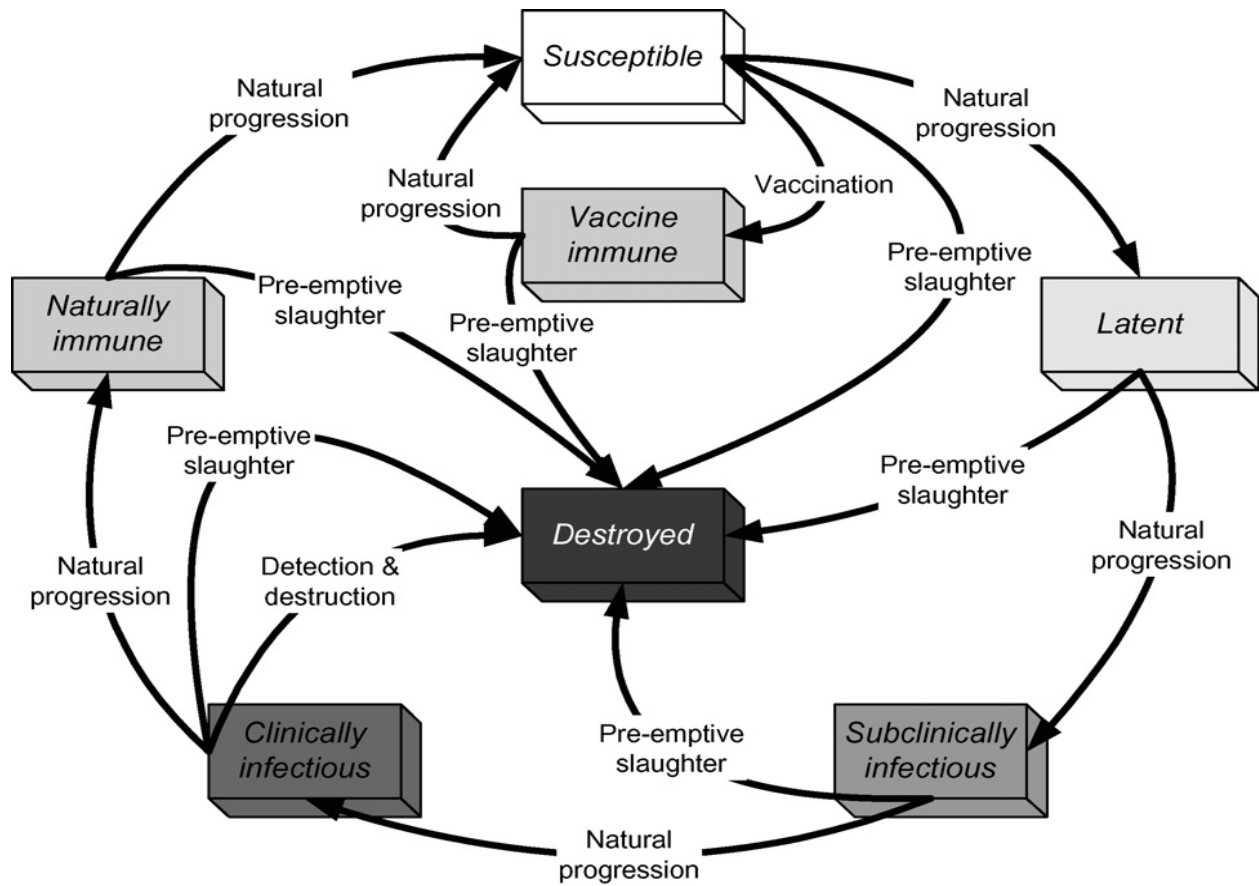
Susceptible

Natural progression

Natural progression

Natural progression

Vaccination

Vaccine immune

Pre-emptive slaughter

Naturally immune

Pre-emptive slaughter

Pre-emptive slaughter

Latent

Pre-emptive slaughter

Pre-emptive slaughter

Destroyed

Natural progression

Detection & destruction

Natural progression

Pre-emptive slaughter

Clinically infectious

Subclinically infectious

Natural progression